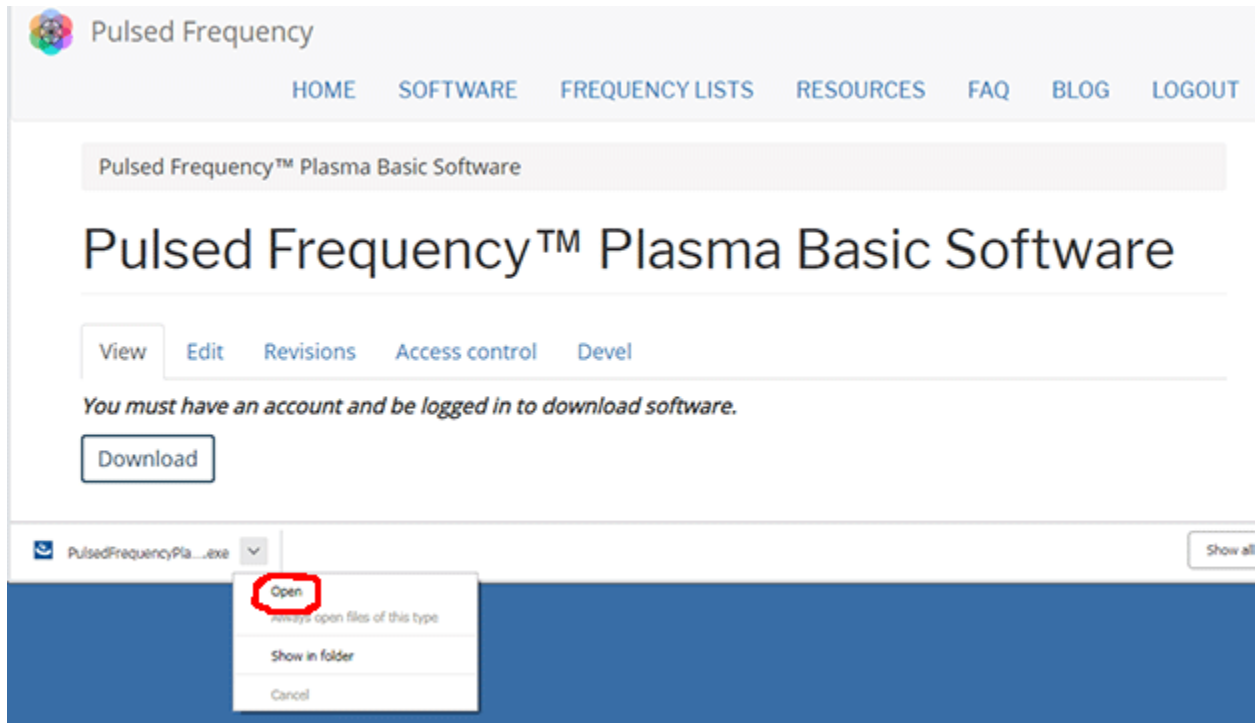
Pulsed Frequency

HOME SOFTWARE FREQUENCY LISTS RESOURCES FAQ BLOG LOGOUT

Pulsed Frequency™ Plasma Basic Software

Pulsed Frequency™ Plasma Basic Software

View Edit Revisions Access control Devel

*You must have an account and be logged in to download software.*

Download

PulsedFrequencyPla....exe

Show all

Open

Always open files of this type

Show in folder

Cancel